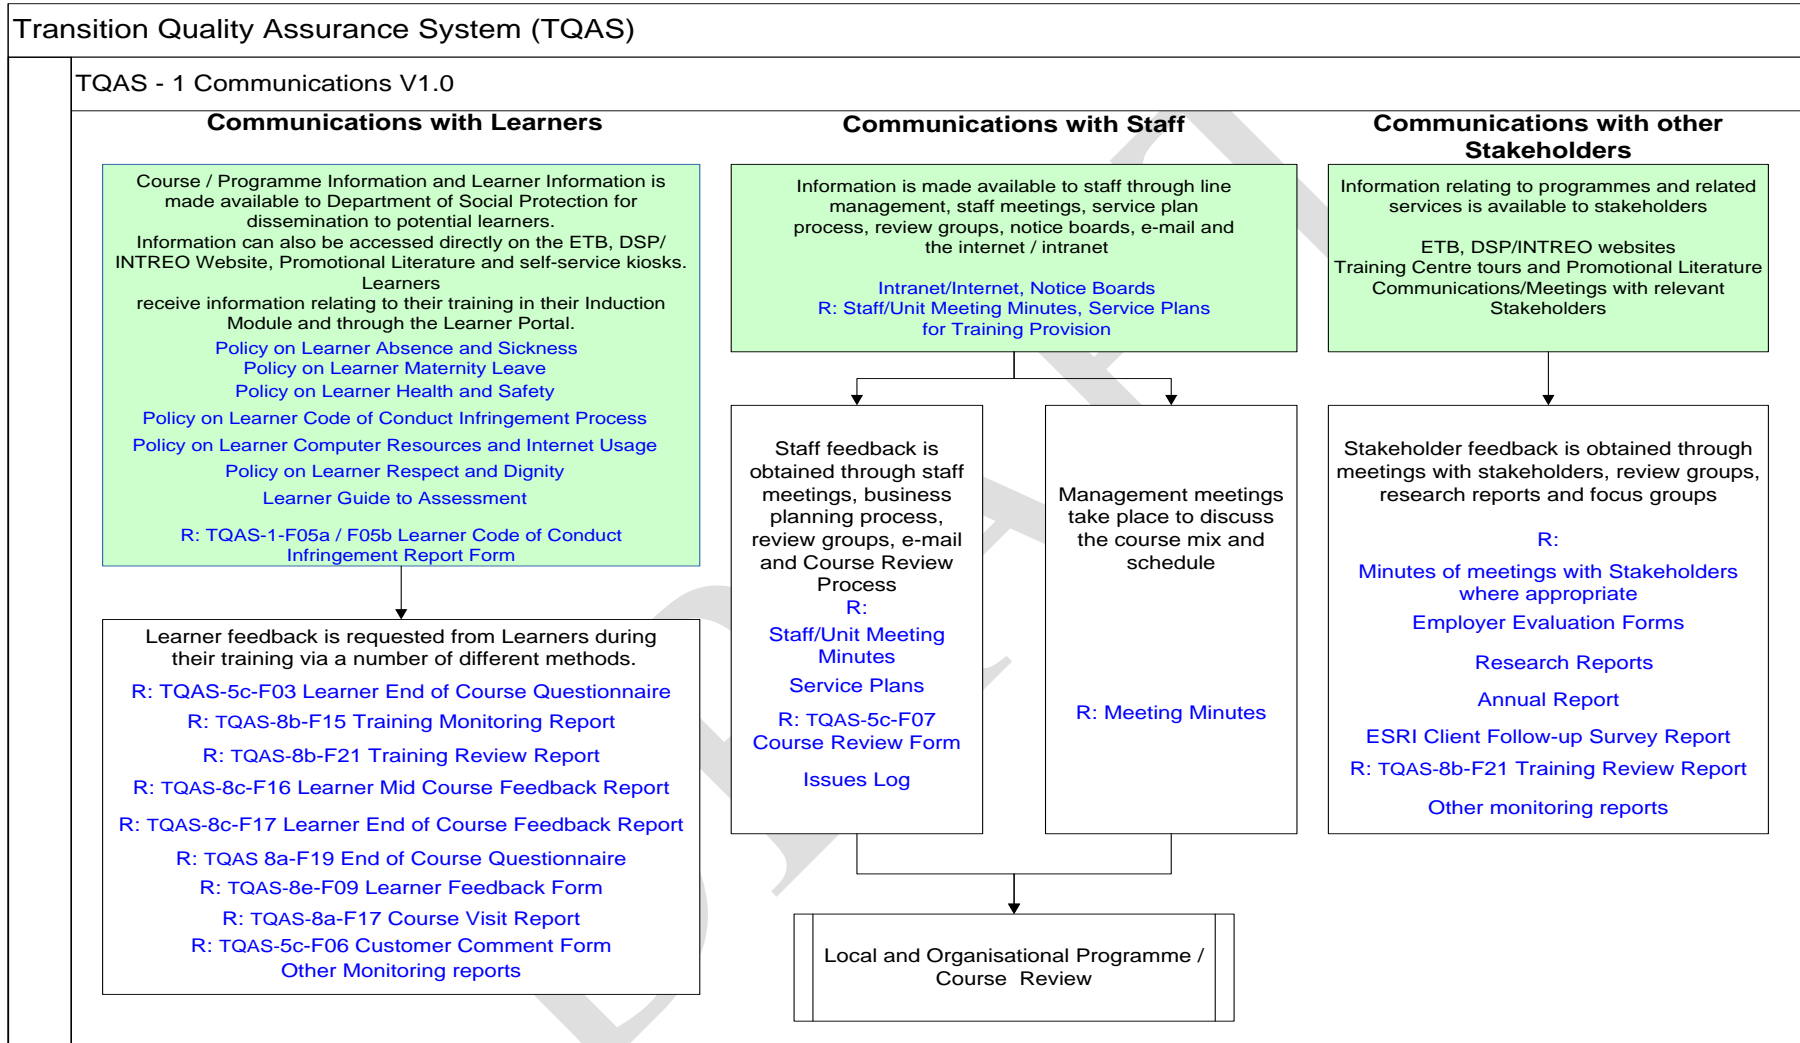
Transition Quality Assurance System (TQAS)

TQAS - 1 Communications V1.0

Communications with Learners

Course / Programme Information and Learner Information is made available to Department of Social Protection for dissemination to potential learners.
Information can also be accessed directly on the ETB, DSP/ INTREO Website, Promotional Literature and self-service kiosks. Learners
receive information relating to their training in their Induction Module and through the Learner Portal.
Policy on Learner Absence and Sickness
Policy on Learner Maternity Leave
Policy on Learner Health and Safety
Policy on Learner Code of Conduct Infringement Process
Policy on Learner Computer Resources and Internet Usage
Policy on Learner Respect and Dignity
Learner Guide to Assessment

R: TQAS-1-F05a / F05b Learner Code of Conduct Infringement Report Form

Learner feedback is requested from Learners during their training via a number of different methods.
R: TQAS-5c-F03 Learner End of Course Questionnaire
R: TQAS-8b-F15 Training Monitoring Report
R: TQAS-8b-F21 Training Review Report
R: TQAS-8c-F16 Learner Mid Course Feedback Report
R: TQAS-8c-F17 Learner End of Course Feedback Report
R: TQAS 8a-F19 End of Course Questionnaire
R: TQAS-8e-F09 Learner Feedback Form
R: TQAS-8a-F17 Course Visit Report
R: TQAS-5c-F06 Customer Comment Form
Other Monitoring reports

Communications with Staff

Information is made available to staff through line management, staff meetings, service plan process, review groups, notice boards, e-mail and the internet / intranet

Intranet/Internet, Notice Boards
R: Staff/Unit Meeting Minutes, Service Plans for Training Provision

Staff feedback is obtained through staff meetings, business planning process, review groups, e-mail and Course Review Process
R:
Staff/Unit Meeting Minutes
Service Plans
R: TQAS-5c-F07 Course Review Form
Issues Log

Management meetings take place to discuss the course mix and schedule

R: Meeting Minutes

Local and Organisational Programme / Course Review

Communications with other Stakeholders

Information relating to programmes and related services is available to stakeholders

ETB, DSP/INTREO websites
Training Centre tours and Promotional Literature
Communications/Meetings with relevant Stakeholders

Stakeholder feedback is obtained through meetings with stakeholders, review groups, research reports and focus groups

R:
Minutes of meetings with Stakeholders where appropriate
Employer Evaluation Forms
Research Reports
Annual Report
ESRI Client Follow-up Survey Report
R: TQAS-8b-F21 Training Review Report
Other monitoring reports